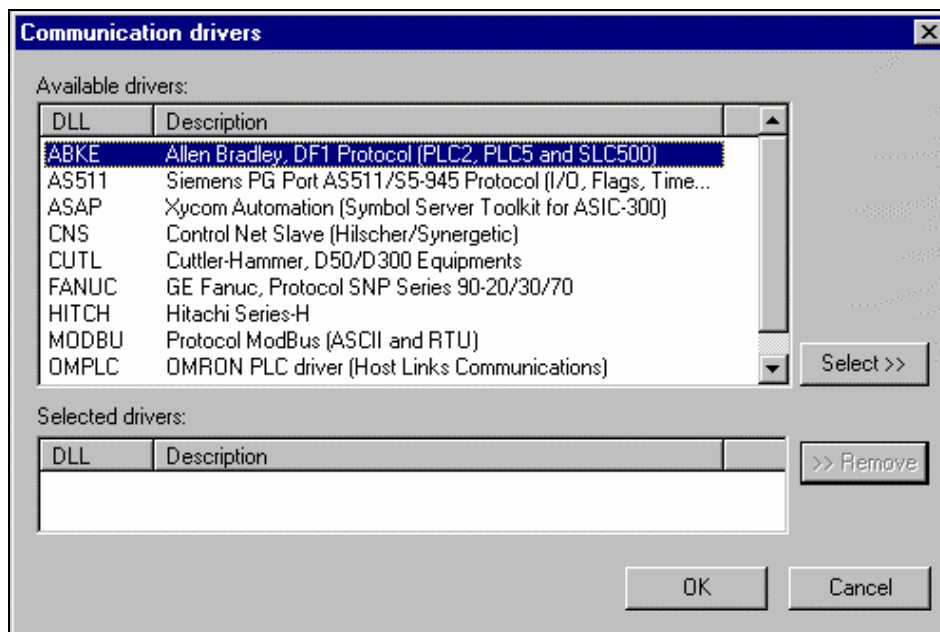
Communication drivers

Available drivers:

| DLL | Description |
|---|---|
| ABKE | Allen Bradley, DF1 Protocol (PLC2, PLC5 and SLC500) |
| AS511 | Siemens PG Port AS511/S5-945 Protocol (I/O, Flags, Time... |
| ASAP | Xycom Automation (Symbol Server Toolkit for ASIC-300) |
| CNS | Control Net Slave (Hilscher/Synergetic) |
| CUTL | Cuttler-Hammer, D50/D300 Equipments |
| FANUC | GE Fanuc, Protocol SNP Series 90-20/30/70 |
| HITCH | Hitachi Series-H |
| MODBU | Protocol ModBus (ASCII and RTU) |
| OMPLC | OMRON PLC driver (Host Links Communications) |

Select >>

Selected drivers:

| DLL | Description |
|---|---|

>> Remove

OK

Cancel